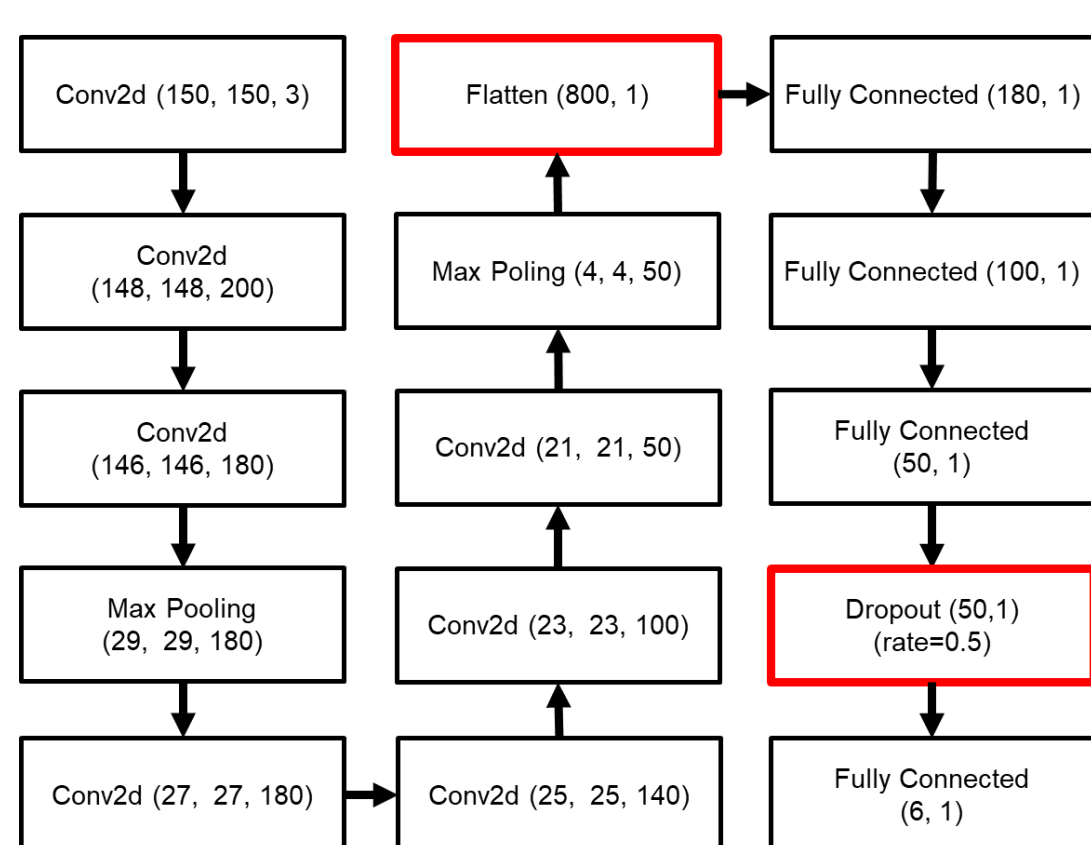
Conv2d (150, 150, 3)

Conv2d (148, 148, 200)

Conv2d (146, 146, 180)

Max Pooling (29, 29, 180)

Conv2d (27, 27, 180)

Conv2d (25, 25, 140)

Conv2d (23, 23, 100)

Conv2d (21, 21, 50)

Max Poling (4, 4, 50)

Flatten (800, 1)

Fully Connected (180, 1)

Fully Connected (100, 1)

Fully Connected (50, 1)

Dropout (50,1) (rate=0.5)

Fully Connected (6, 1)